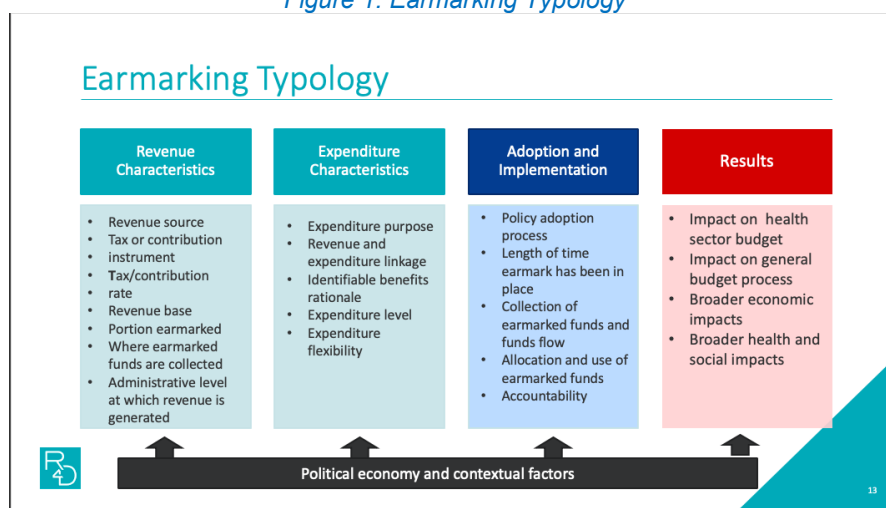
Figure 1: Earmarking Typology

Earmarking Typology

Revenue Characteristics

- Revenue source
- Tax or contribution
- instrument
- Tax/contribution
- rate
- Revenue base
- Portion earmarked
- Where earmarked funds are collected
- Administrative level at which revenue is generated

Expenditure Characteristics

- Expenditure purpose
- Revenue and expenditure linkage
- Identifiable benefits rationale
- Expenditure level
- Expenditure flexibility

Adoption and Implementation

- Policy adoption process
- Length of time earmark has been in place
- Collection of earmarked funds and funds flow
- Allocation and use of earmarked funds
- Accountability

Results

- Impact on health sector budget
- Impact on general budget process
- Broader economic impacts
- Broader health and social impacts

R4D

Political economy and contextual factors

13